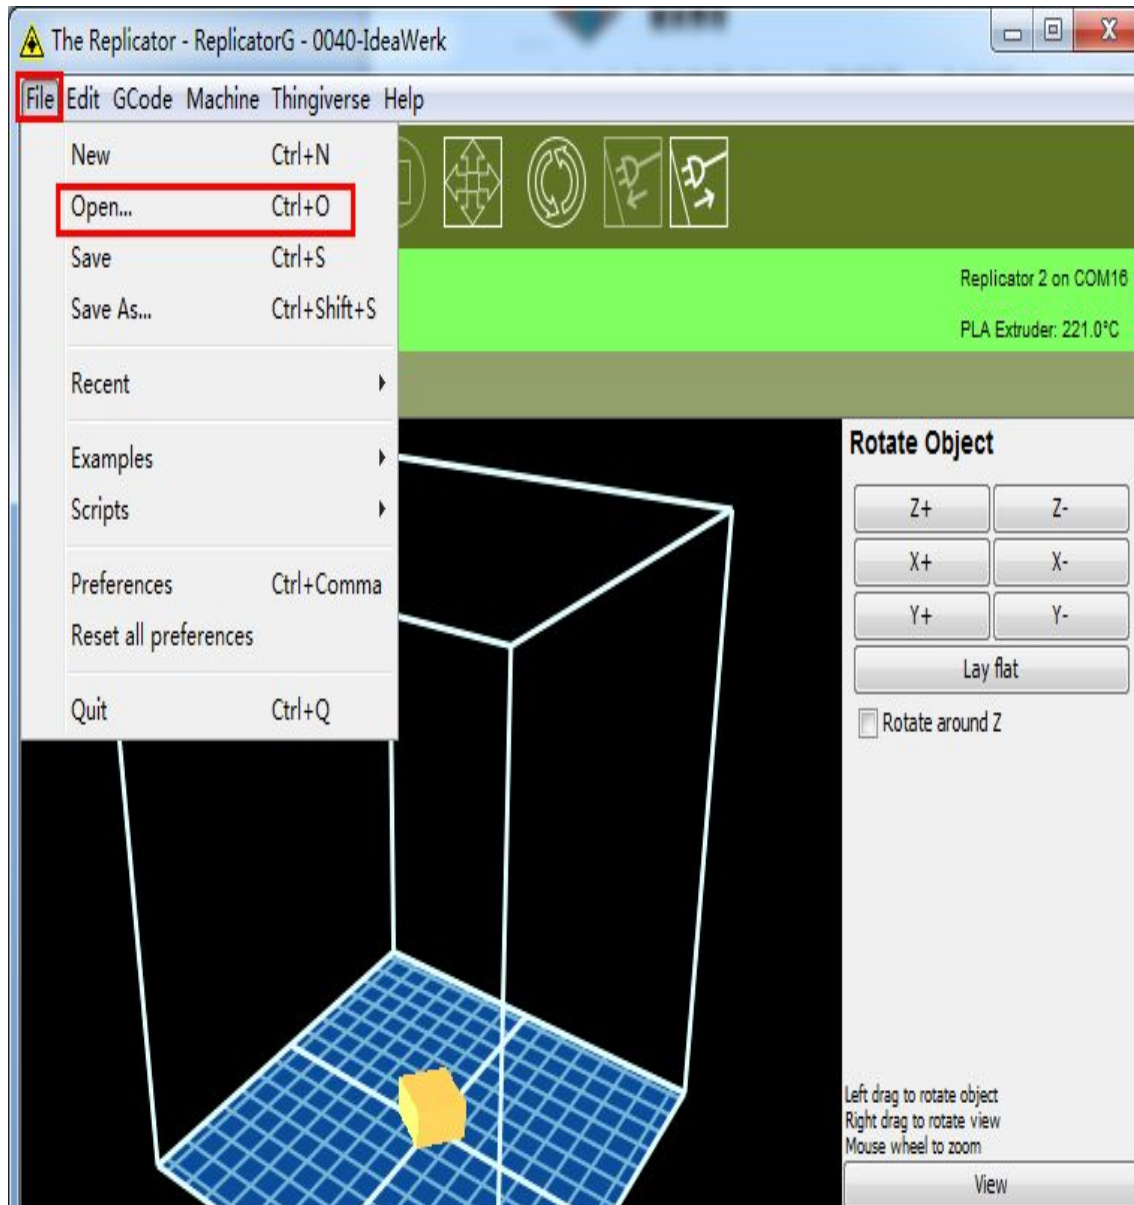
The Replicator - ReplicatorG - 0040-IdeaWerk

File Edit GCode Machine Thingiverse Help

New Ctrl+N
Open... Ctrl+O
Save Ctrl+S
Save As... Ctrl+Shift+S
Recent
Examples
Scripts
Preferences Ctrl+Comma
Reset all preferences
Quit Ctrl+Q

Replicator 2 on COM16
PLA Extruder: 221.0°C

Rotate Object

| Z+ | Z- |
|---|---|
| X+ | X- |
| Y+ | Y- |

Lay flat

Rotate around Z

Left drag to rotate object
Right drag to rotate view
Mouse wheel to zoom

View